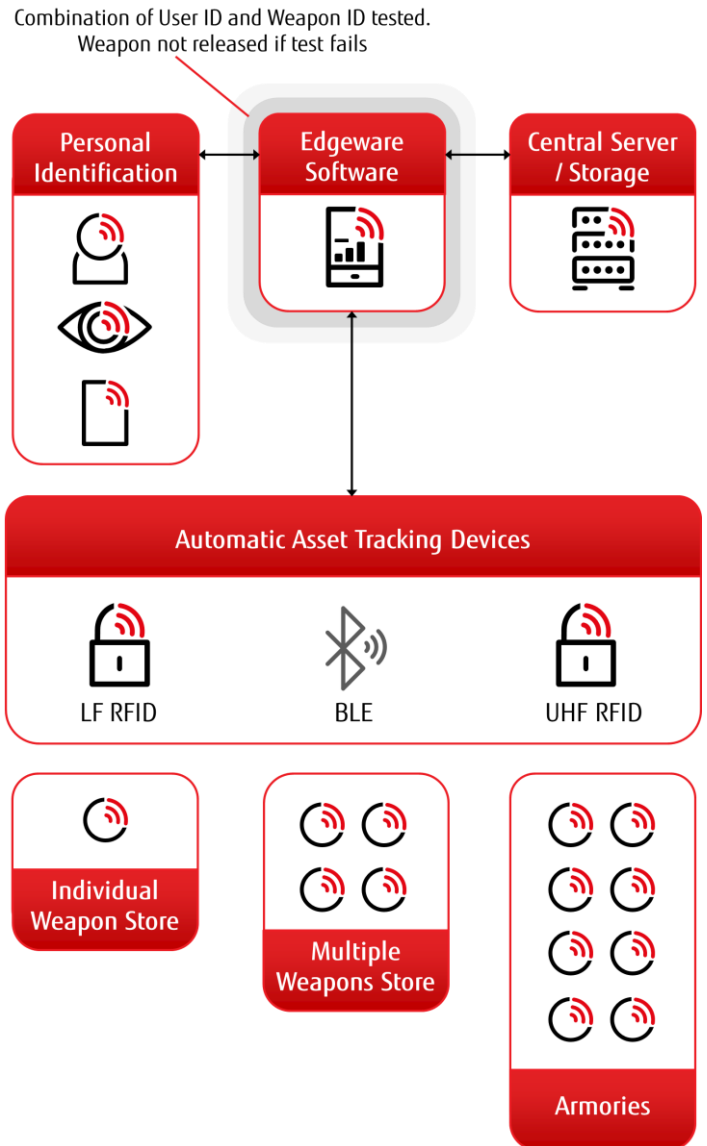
Combination of User ID and Weapon ID tested. Weapon not released if test fails

Personal Identification

Edgeware Software

Central Server / Storage

Automatic Asset Tracking Devices

LF RFID

BLE

UHF RFID

Individual Weapon Store

Multiple Weapons Store

Armories